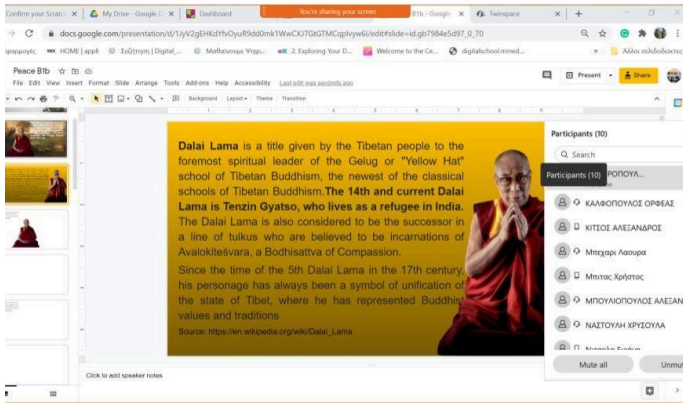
Confirm your Scratc × | My Drive - Google D × | Dashboard | You're sharing your screen | B1b - Google × | Twinspace × | +

docs.google.com/presentation/d/1JyV2gEHKdYfvOyuR9dd0mk1WwCXJ7GtGTMCqpIvyw6I/edit#slide=id.gb7984e5d97_0_70

ιραμμιχές | HOME | appli | Συζήτηση | Digital_... | Μαθαίνουμε Ψηφι... | 2. Exploring Your D... | Welcome to the Ce... | digitalschool.mined... | Άλλοι σελιδοδείκτες

Peace B1b
File Edit View Insert Format Slide Arrange Tools Add-ons Help Accessibility Last edit was seconds ago
Background Layout Theme Transition
Present Share

Dalai Lama is a title given by the Tibetan people to the foremost spiritual leader of the Gelug or "Yellow Hat" school of Tibetan Buddhism, the newest of the classical schools of Tibetan Buddhism. The 14th and current Dalai Lama is Tenzin Gyatso, who lives as a refugee in India. The Dalai Lama is also considered to be the successor in a line of tulkus who are believed to be incarnations of Avalokiteśvara, a Bodhisattva of Compassion.

Since the time of the 5th Dalai Lama in the 17th century, his personage has always been a symbol of unification of the state of Tibet, where he has represented Buddhist values and traditions

Source: https://en.wikipedia.org/wiki/Dalai_Lama

Click to add speaker notes

Participants (10)
Search
Participants (10)
ΠΟΥΛΑ...
ΚΑΛΦΟΠΟΥΛΟΣ ΟΡΦΕΑΣ
ΚΙΤΣΟΣ ΑΛΕΞΑΝΔΡΟΣ
Μπεχαρι Λαουρα
Μπιτας Χρήστος
ΜΠΟΥΛΙΟΠΟΥΛΟΣ ΑΛΕΞΑΝ
ΝΑΣΤΟΥΛΗ ΧΡΥΣΟΥΛΑ
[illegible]
Mute all
Unmu